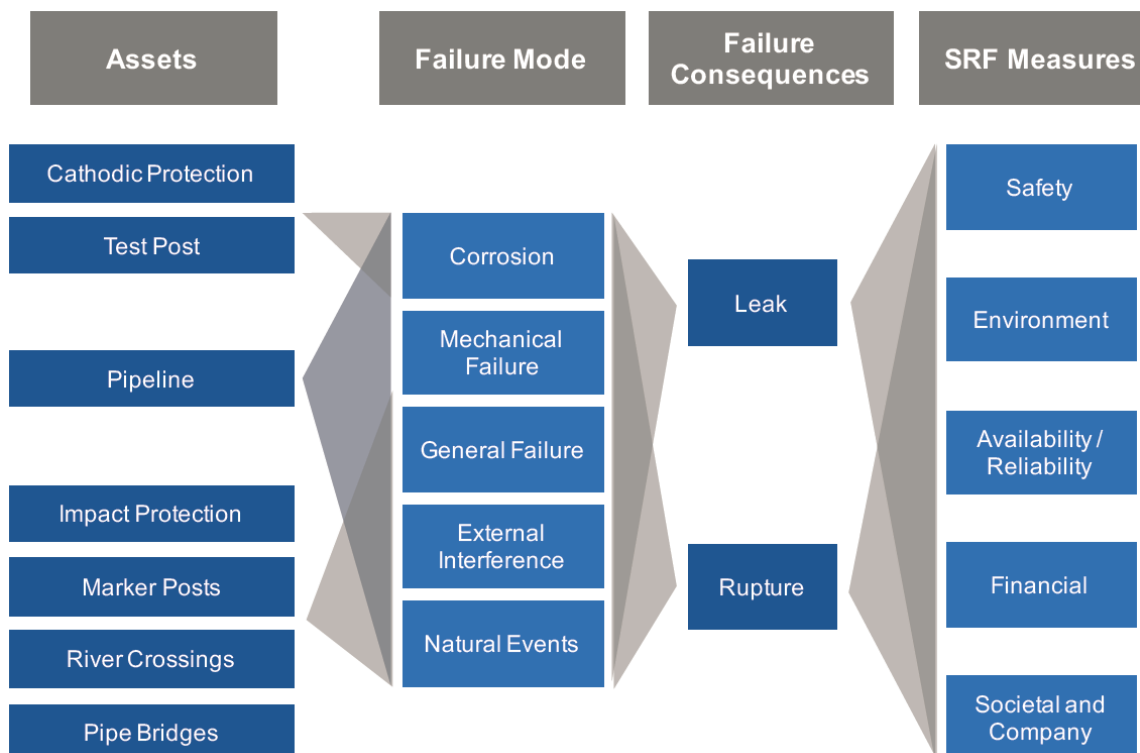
Assets

Failure Mode

Failure Consequences

SRF Measures

Cathodic Protection

Test Post

Pipeline

Impact Protection

Marker Posts

River Crossings

Pipe Bridges

Corrosion

Mechanical Failure

General Failure

External Interference

Natural Events

Leak

Rupture

Safety

Environment

Availability / Reliability

Financial

Societal and Company